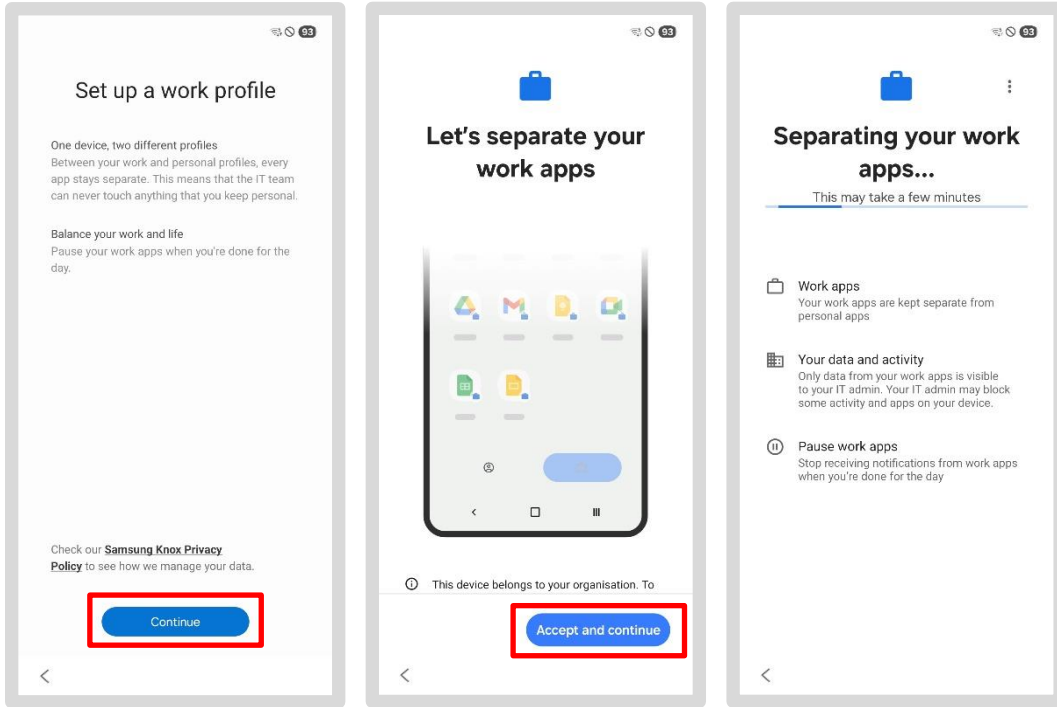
93

Set up a work profile

One device, two different profiles
Between your work and personal profiles, every app stays separate. This means that the IT team can never touch anything that you keep personal.

Balance your work and life
Pause your work apps when you're done for the day.

Check our Samsung Knox Privacy Policy to see how we manage your data.

Continue

<

93

Let's separate your work apps

This device belongs to your organisation. To

Accept and continue

<

93

Separating your work apps...

This may take a few minutes

Work apps
Your work apps are kept separate from personal apps

Your data and activity
Only data from your work apps is visible to your IT admin. Your IT admin may block some activity and apps on your device.

Pause work apps
Stop receiving notifications from work apps when you're done for the day

<